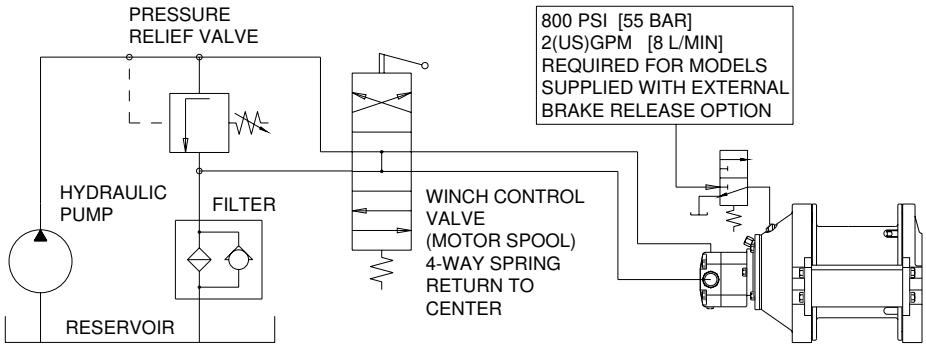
PRESSURE RELIEF VALVE

800 PSI [55 BAR]
2(US)GPM [8 L/MIN]
REQUIRED FOR MODELS SUPPLIED WITH EXTERNAL BRAKE RELEASE OPTION

HYDRAULIC PUMP

FILTER

WINCH CONTROL VALVE (MOTOR SPOOL) 4-WAY SPRING RETURN TO CENTER

RESERVOIR